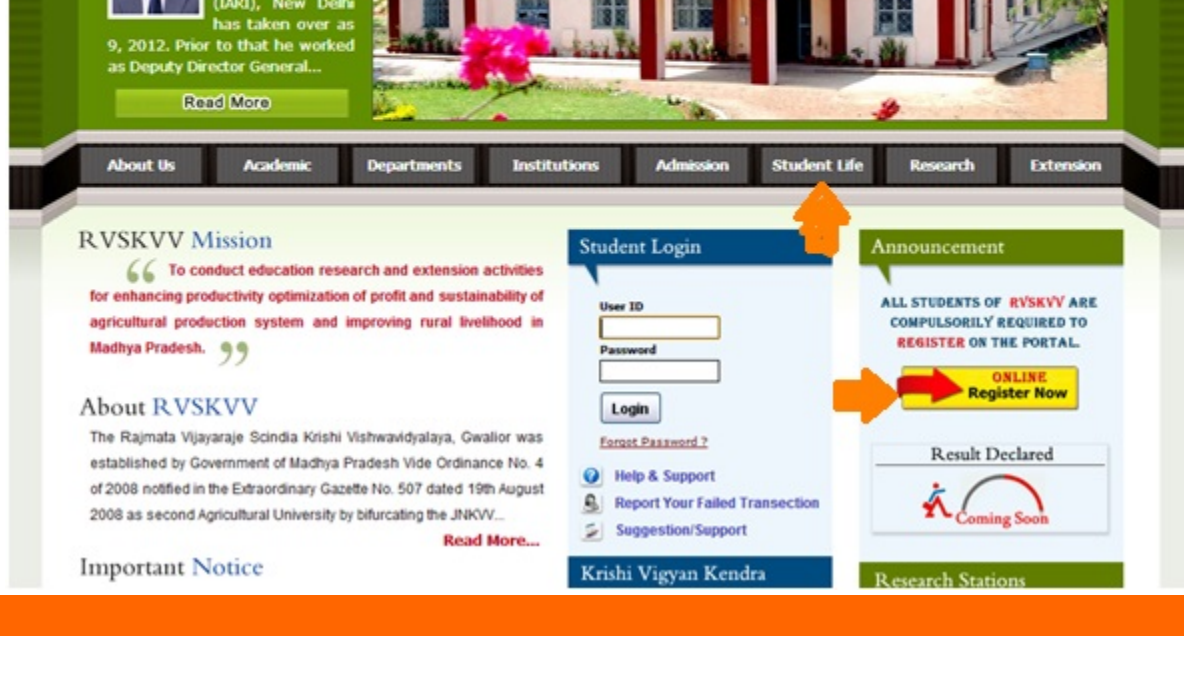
(IARI), New Delhi has taken over as 9, 2012. Prior to that he worked as Deputy Director General...

Read More

About Us | Academic | Departments | Institutions | Admission | Student Life | Research | Extension

RVSKVV Mission

“ To conduct education research and extension activities for enhancing productivity optimization of profit and sustainability of agricultural production system and improving rural livelihood in Madhya Pradesh. ”

About RVSKVV

The Rajmata Vijayaraje Scindia Krishi Vishwavidyalaya, Gwalior was established by Government of Madhya Pradesh Vide Ordinance No. 4 of 2008 notified in the Extraordinary Gazette No. 507 dated 19th August 2008 as second Agricultural University by bifurcating the JNKVV...

Read More...

Important Notice

Student Login

User ID

Password

Login

Forgot Password ?

Help & Support

Report Your Failed Transection

Suggestion/Support

Krishi Vigyan Kendra

Announcement

ALL STUDENTS OF RVSKVV ARE COMPULSORILY REQUIRED TO REGISTER ON THE PORTAL.

ONLINE Register Now

Result Declared

Coming Soon

Research Stations